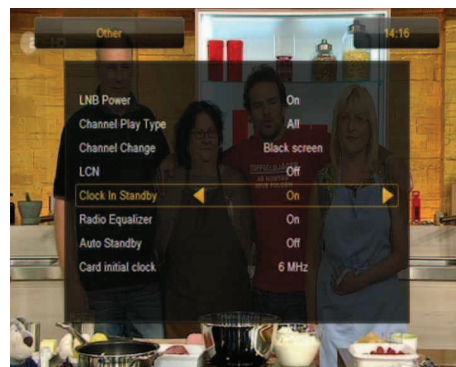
Other

14:16

| | |
|---|---|
| LNB Power | On |
| Channel Play Type | All |
| Channel Change | Black screen |
| LCN | Off |
| Clock In Standby | On |
| Radio Equalizer | On |
| Auto Standby | Off |
| Card initial clock | 6 MHz |